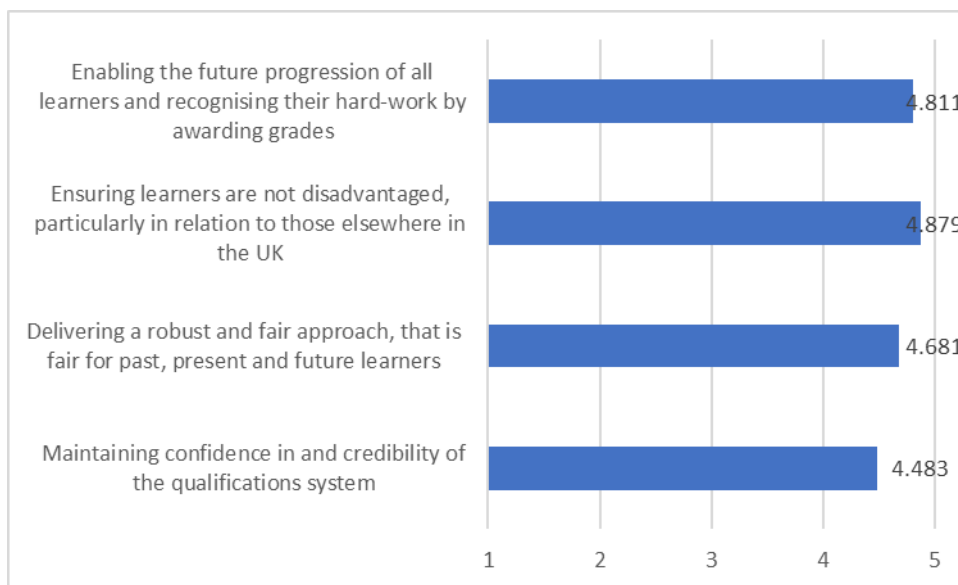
Enabling the future progression of all learners and recognising their hard-work by awarding grades

4.811

Ensuring learners are not disadvantaged, particularly in relation to those elsewhere in the UK

4.879

Delivering a robust and fair approach, that is fair for past, present and future learners

4.681

Maintaining confidence in and credibility of the qualifications system

4.483

1 2 3 4 5